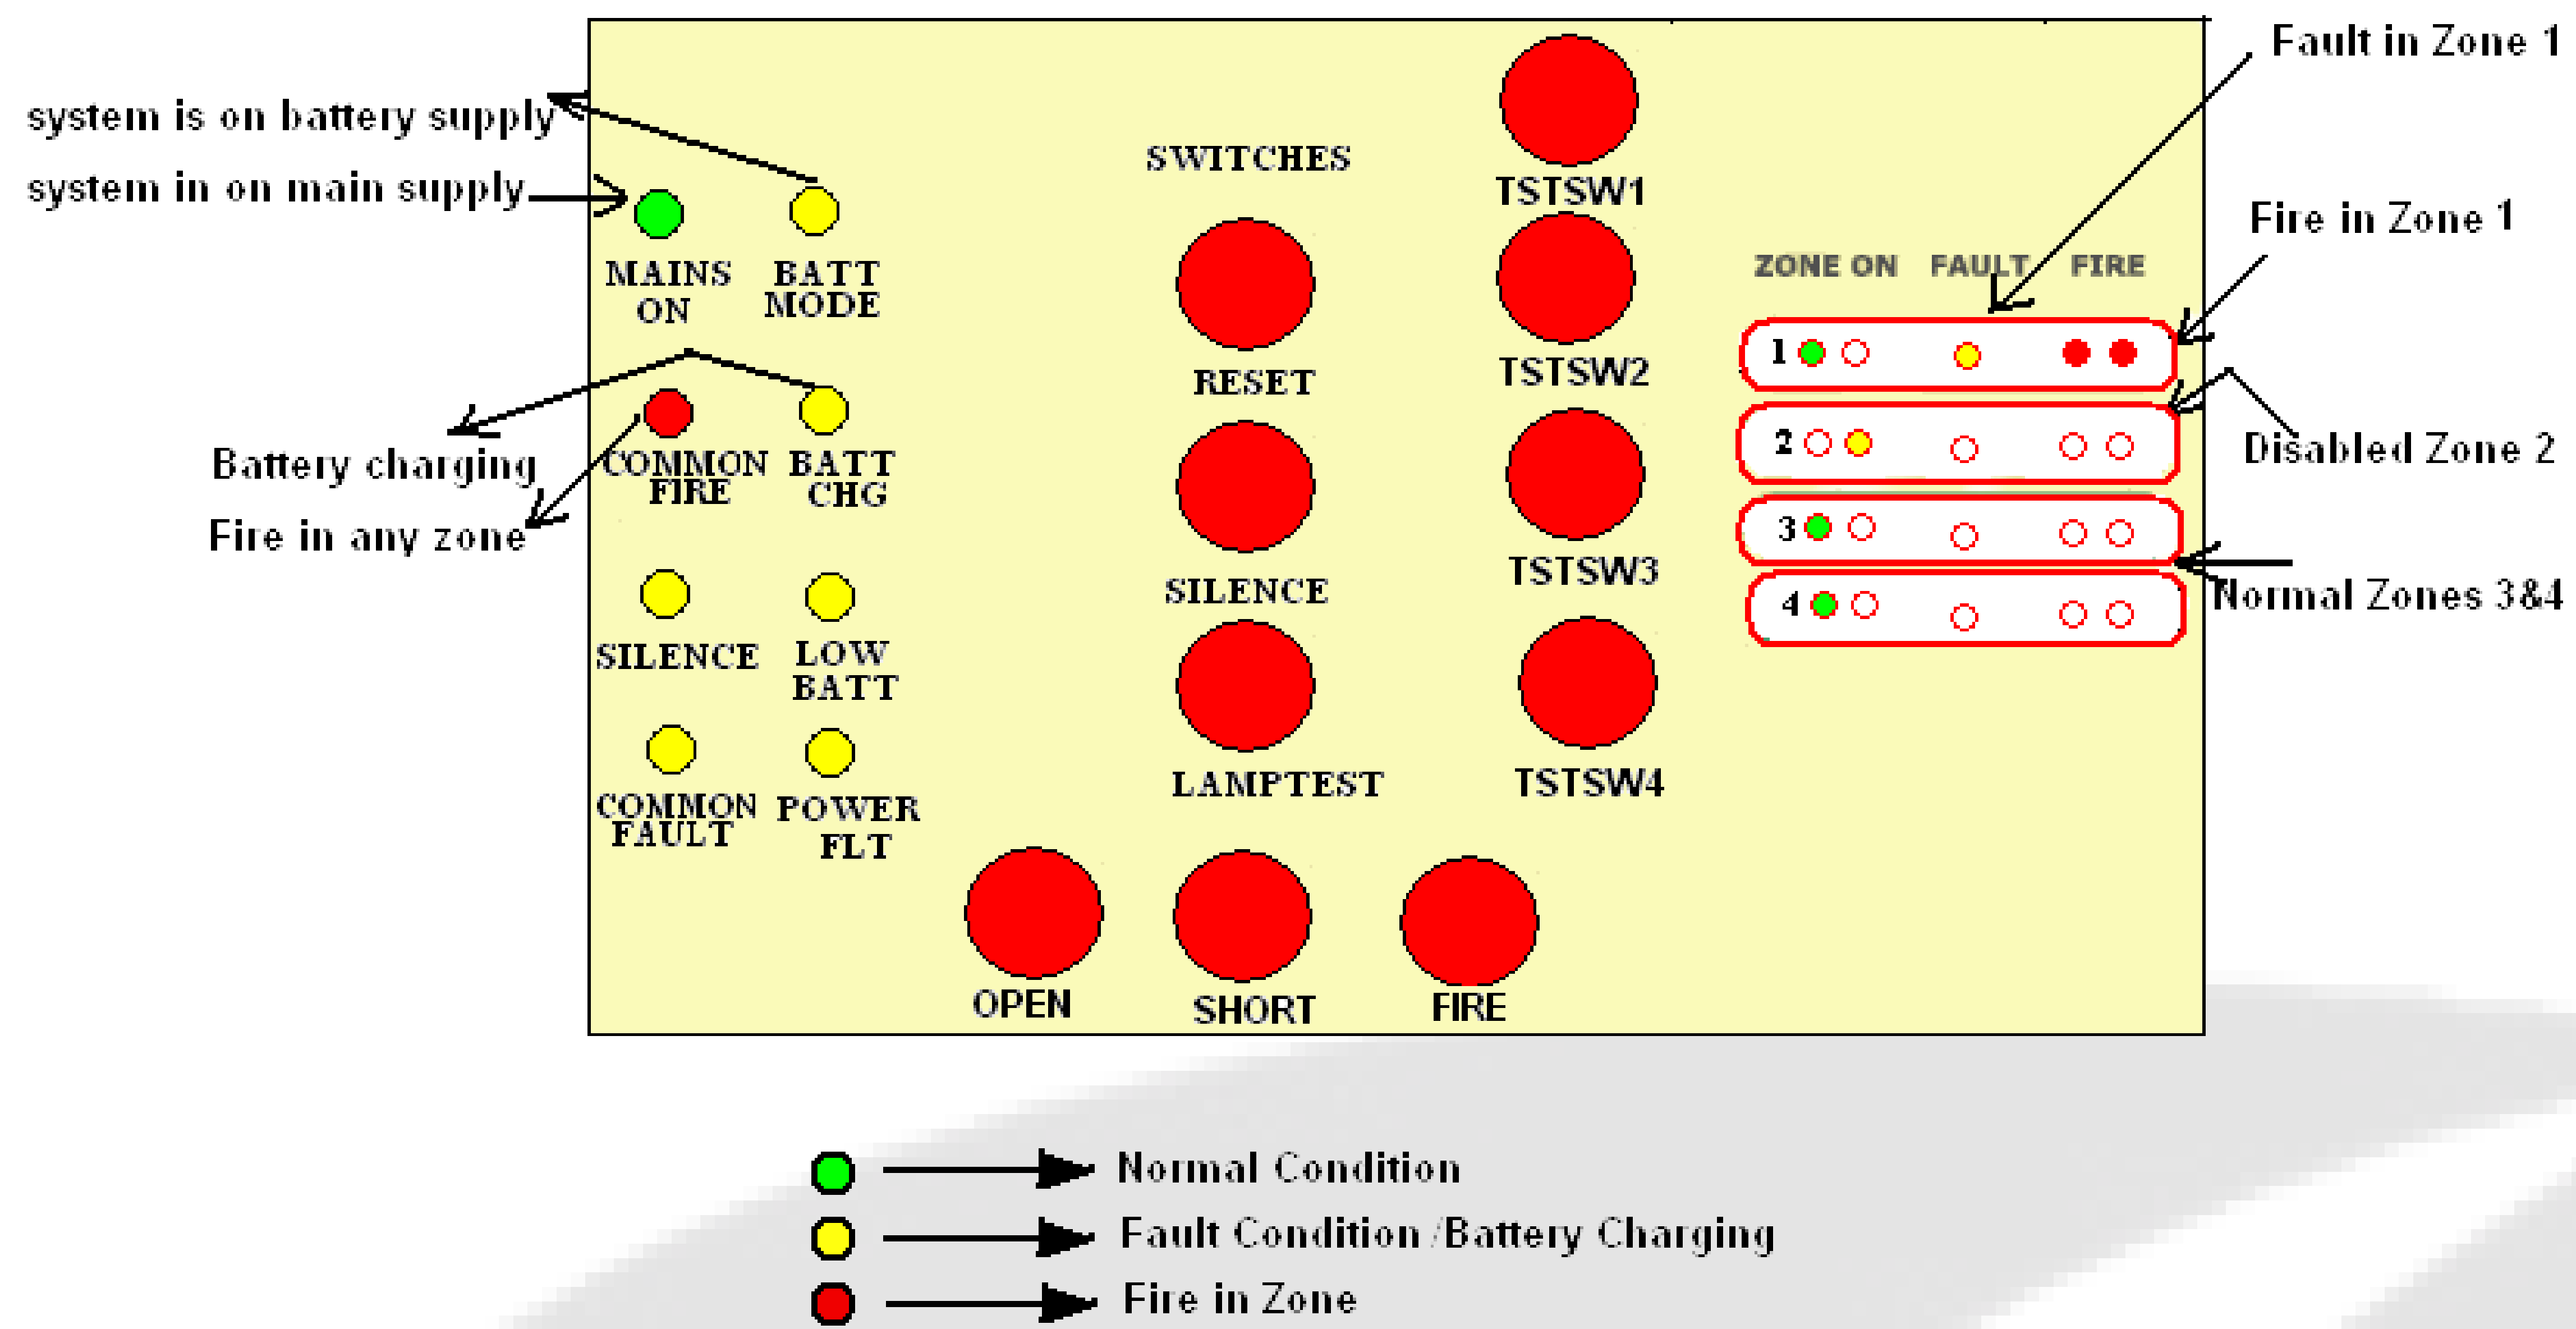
system is on battery supply

system in on main supply

MAINS ON

BATT MODE

Battery charging

Fire in any zone

COMMON FIRE

BATT CHG

SILENCE

LOW BATT

COMMON FAULT

POWER FLT

SWITCHES

RESET

SILENCE

LAMPTEST

TSTSW1

TSTSW2

TSTSW3

TSTSW4

OPEN

SHORT

FIRE

Fault in Zone 1

Fire in Zone 1

ZONE ON FAULT FIRE

1

2

3

4

Disabled Zone 2

Normal Zones 3&4

Normal Condition

Fault Condition /Battery Charging

Fire in Zone